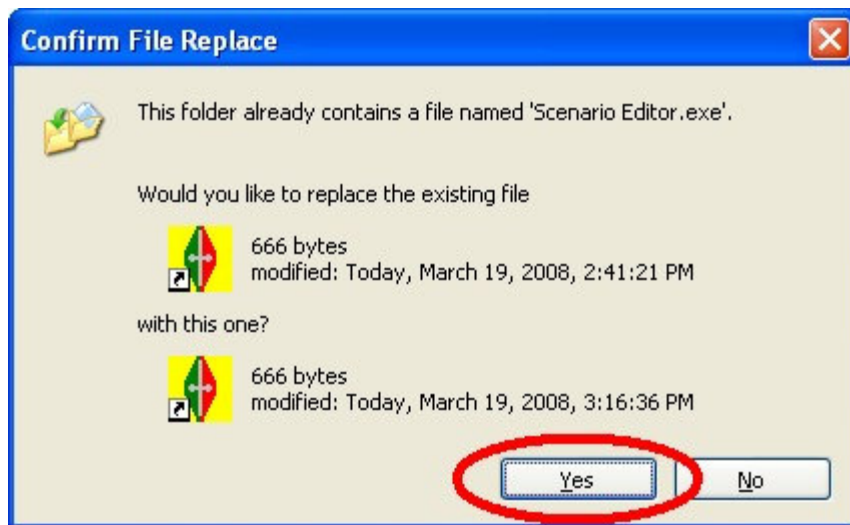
Confirm File Replace

This folder already contains a file named 'Scenario Editor.exe'.

Would you like to replace the existing file

666 bytes
modified: Today, March 19, 2008, 2:41:21 PM

with this one?

666 bytes
modified: Today, March 19, 2008, 3:16:36 PM

Yes

No